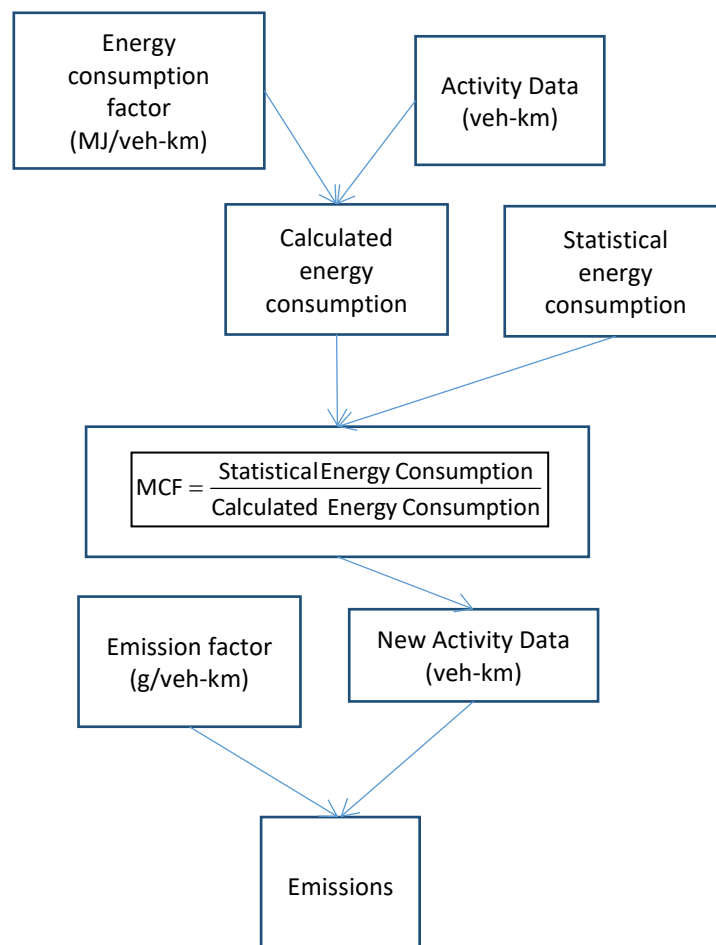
Energy consumption factor (MJ/veh-km)

Activity Data (veh-km)

Calculated energy consumption

Statistical energy consumption

$\text{MCF} = \frac{\text{Statistical Energy Consumption}}{\text{Calculated Energy Consumption}}$

Emission factor (g/veh-km)

New Activity Data (veh-km)

Emissions